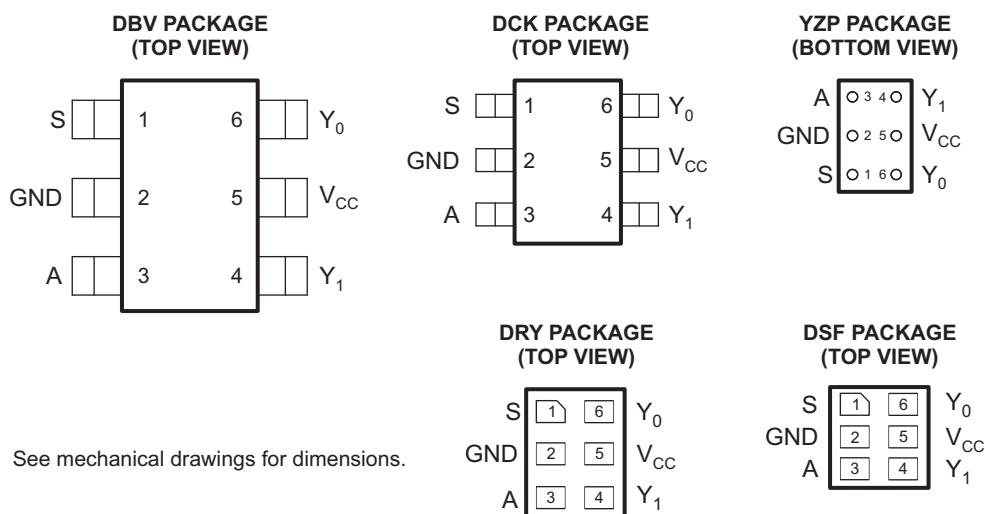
DBV PACKAGE
(TOP VIEW)

S 1 6 $Y_0$
GND 2 5 $V_{CC}$
A 3 4 $Y_1$

DCK PACKAGE
(TOP VIEW)

S 1 6 $Y_0$
GND 2 5 $V_{CC}$
A 3 4 $Y_1$

YZP PACKAGE
(BOTTOM VIEW)

A 3 4 $Y_1$
GND 2 5 $V_{CC}$
S 1 6 $Y_0$

DRY PACKAGE
(TOP VIEW)

S 1 6 $Y_0$
GND 2 5 $V_{CC}$
A 3 4 $Y_1$

DSF PACKAGE
(TOP VIEW)

S 1 6 $Y_0$
GND 2 5 $V_{CC}$
A 3 4 $Y_1$

See mechanical drawings for dimensions.